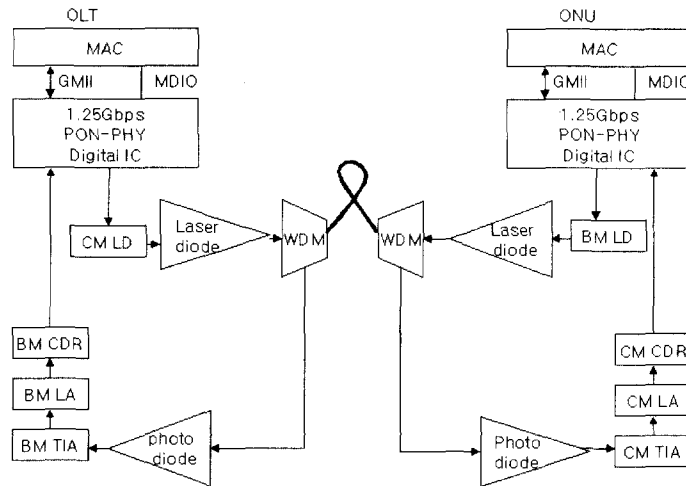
OLT

MAC

GMII

MDIO

1.25Gbps
PON-PHY
Digital IC

CM LD

Laser diode

WDM

BM CDR

BM LA

BM TIA

photo diode

ONU

MAC

GMII

MDIO

1.25Gbps
PON-PHY
Digital IC

BM LD

Laser diode

WDM

CM CDR

CM LA

CM TIA

Photo diode